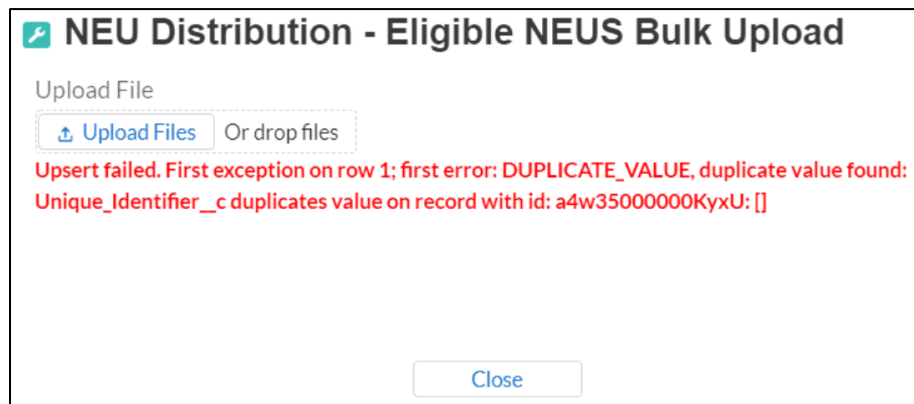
NEU Distribution - Eligible NEUS Bulk Upload

Upload File

Upload Files Or drop files

Upsert failed. First exception on row 1; first error: DUPLICATE_VALUE, duplicate value found: Unique_Identifier__c duplicates value on record with id: a4w35000000KyxU: []

Close